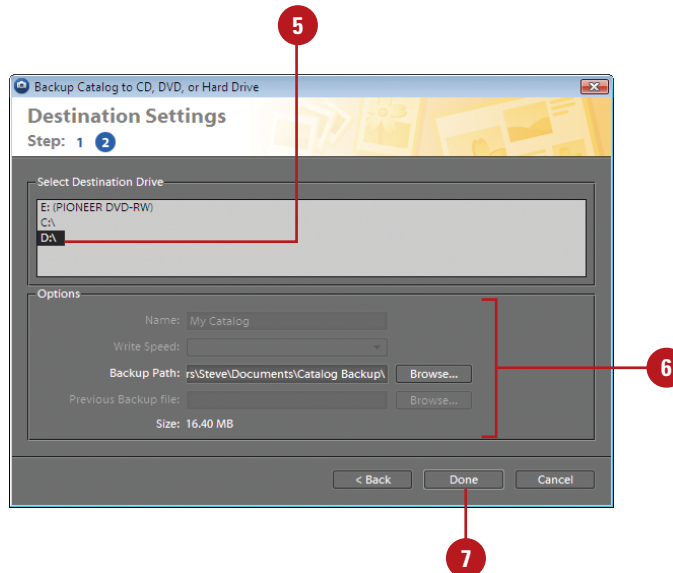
5

Backup Catalog to CD, DVD, or Hard Drive

Destination Settings

Step: 1 2

Select Destination Drive

E: (PIONEER DVD-RW)
C:\
D:\

Options

Name: My Catalog

Write Speed:

Backup Path: rs\Steve\Documents\Catalog Backup\ Browse...

Previous Backup file: Browse...

Size: 16.40 MB

6

< Back Done Cancel

7